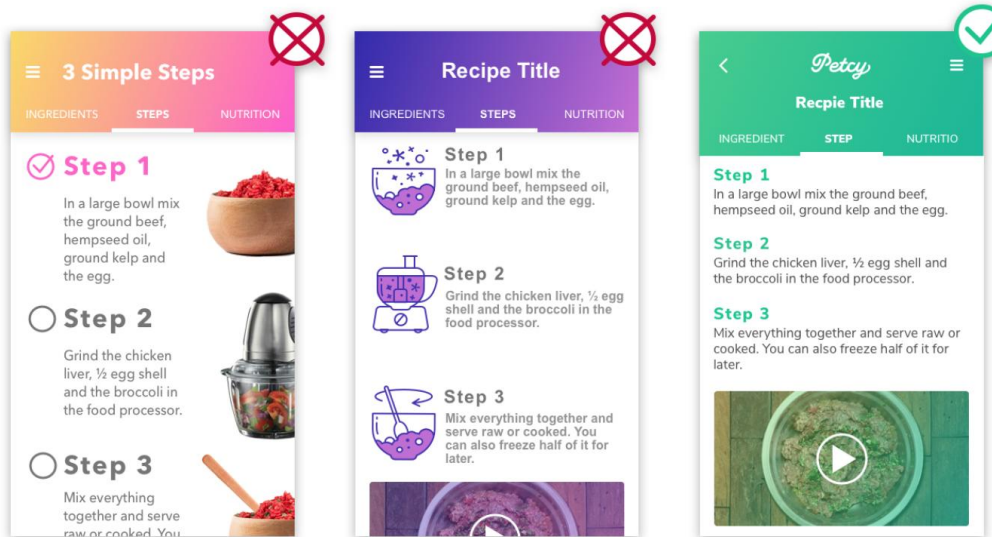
3 Simple Steps

INGREDIENTS STEPS NUTRITION

Step 1

In a large bowl mix the ground beef, hempseed oil, ground kelp and the egg.

Step 2

Grind the chicken liver, ½ egg shell and the broccoli in the food processor.

Step 3

Mix everything together and serve raw or cooked. You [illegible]

Recipe Title

INGREDIENTS STEPS NUTRITION

Step 1

In a large bowl mix the ground beef, hempseed oil, ground kelp and the egg.

Step 2

Grind the chicken liver, ½ egg shell and the broccoli in the food processor.

Step 3

Mix everything together and serve raw or cooked. You can also freeze half of it for later.

Petcy

Recpie Title

INGREDIENT STEP NUTRITIO

Step 1

In a large bowl mix the ground beef, hempseed oil, ground kelp and the egg.

Step 2

Grind the chicken liver, ½ egg shell and the broccoli in the food processor.

Step 3

Mix everything together and serve raw or cooked. You can also freeze half of it for later.